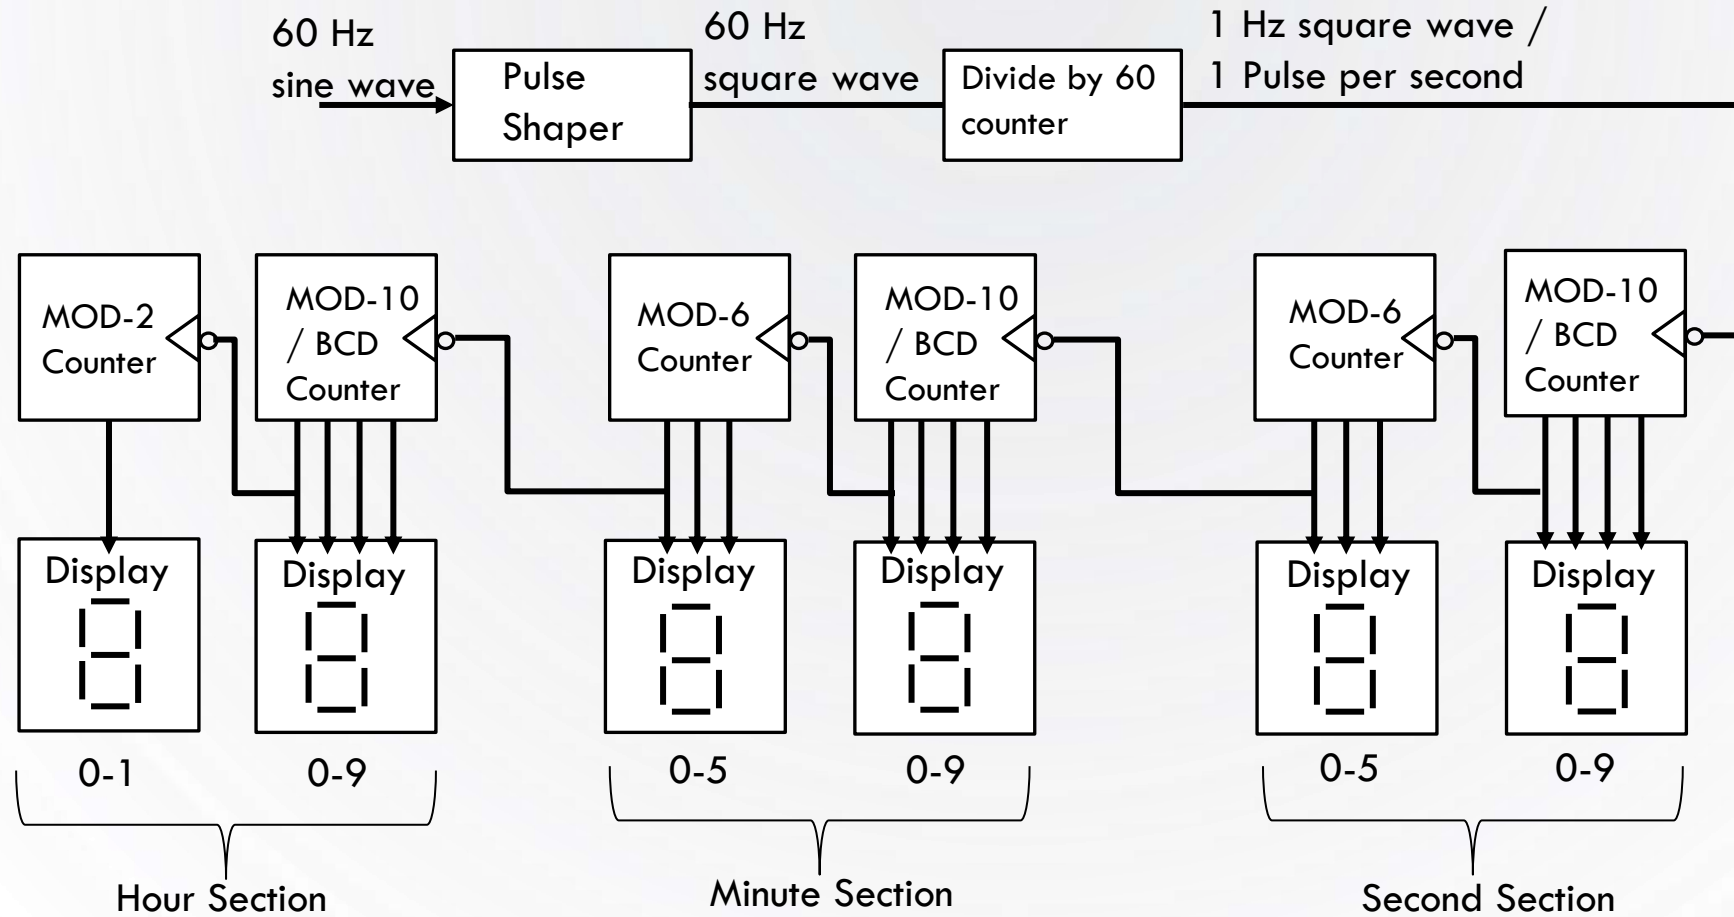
60 Hz sine wave

Pulse Shaper

60 Hz square wave

Divide by 60 counter

1 Hz square wave / 1 Pulse per second

MOD-2 Counter

MOD-10 / BCD Counter

MOD-6 Counter

MOD-10 / BCD Counter

MOD-6 Counter

MOD-10 / BCD Counter

Display

Display

Display

Display

Display

Display

0-1

0-9

0-5

0-9

0-5

0-9

Hour Section

Minute Section

Second Section